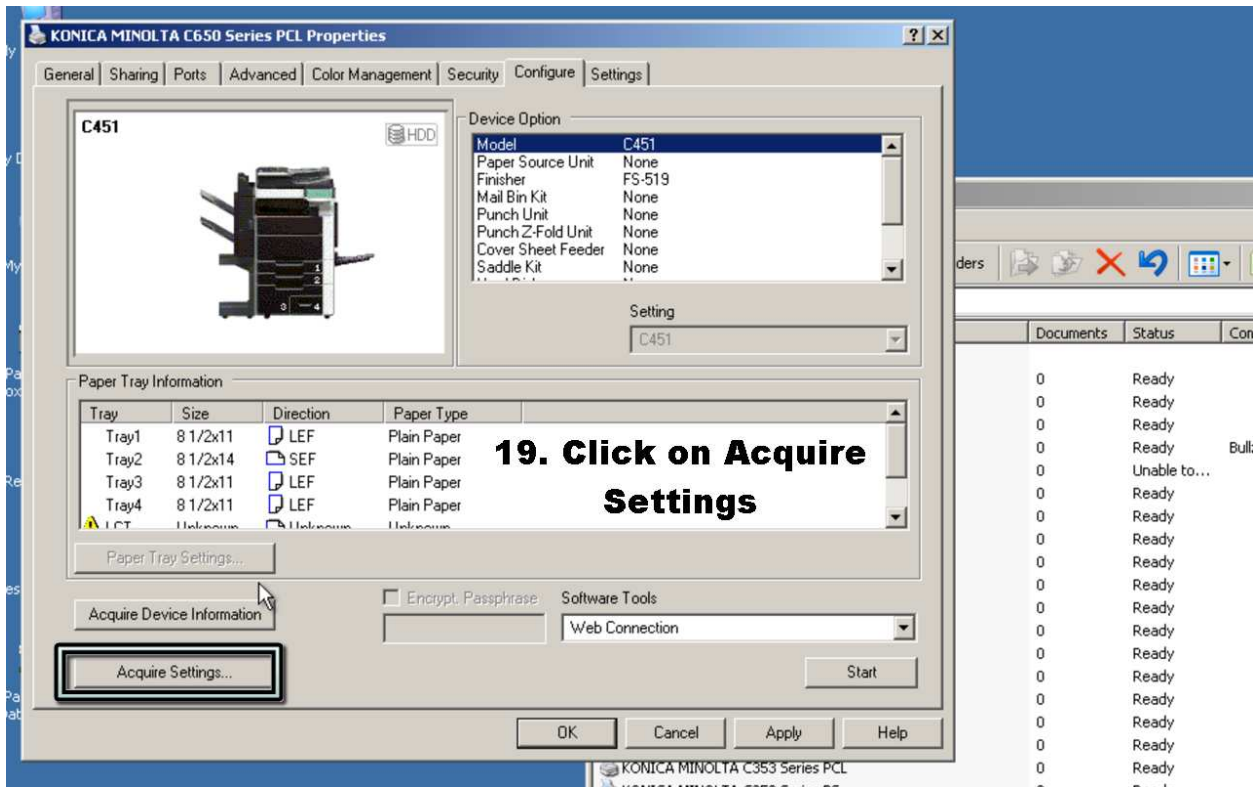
KONICA MINOLTA C650 Series PCL Properties

? X

General | Sharing | Ports | Advanced | Color Management | Security | Configure | Settings

C451

HDD

Device Option

| | |
|---|---|
| Model | C451 |
| Paper Source Unit | None |
| Finisher | FS-519 |
| Mail Bin Kit | None |
| Punch Unit | None |
| Punch Z-Fold Unit | None |
| Cover Sheet Feeder | None |
| Saddle Kit | None |

Setting

C451

Paper Tray Information

| Tray | Size | Direction | Paper Type |
|---|---|---|---|
| Tray1 | 8 1/2x11 | LEF | Plain Paper |
| Tray2 | 8 1/2x14 | SEF | Plain Paper |
| Tray3 | 8 1/2x11 | LEF | Plain Paper |
| Tray4 | 8 1/2x11 | LEF | Plain Paper |
| LCT | Unknown | Unknown | Unknown |

19. Click on Acquire Settings

Paper Tray Settings...

Acquire Device Information

Encrypt. Passphrase

Software Tools

Web Connection

Acquire Settings...

Start

OK Cancel Apply Help

ders

| Documents | Status | Con |
|---|---|---|
| 0 | Ready | |
| 0 | Ready | |
| 0 | Ready | |
| 0 | Ready | Bull |
| 0 | Unable to... | |
| 0 | Ready | |
| 0 | Ready | |
| 0 | Ready | |
| 0 | Ready | |
| 0 | Ready | |
| 0 | Ready | |
| 0 | Ready | |
| 0 | Ready | |
| 0 | Ready | |
| 0 | Ready | |
| 0 | Ready | |
| 0 | Ready | |
| 0 | Ready | |

KONICA MINOLTA C353 Series PCL